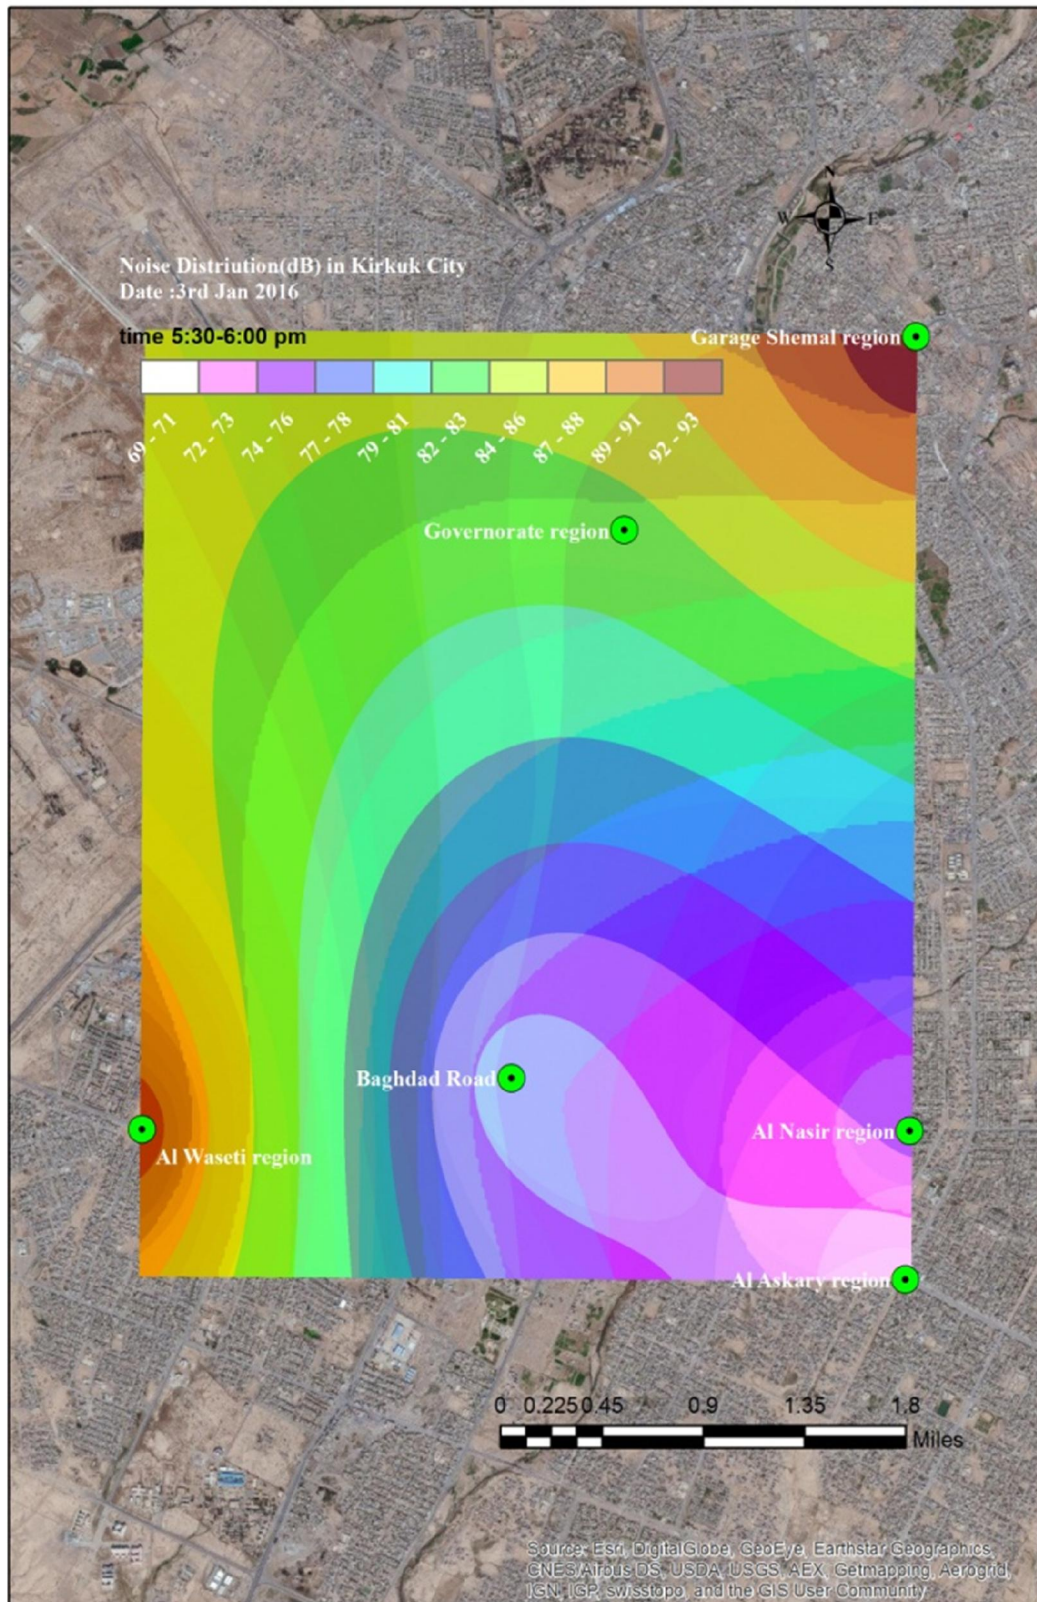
N
W E
S

Noise Distriution(dB) in Kirkuk City
Date :3rd Jan 2016

time 5:30-6:00 pm

69 - 71
72 - 73
74 - 76
77 - 78
79 - 81
82 - 83
84 - 86
87 - 88
89 - 91
92 - 93

Garage Shemal region

Governorate region

Baghdad Road

Al Waseti region

Al Nasir region

Al Askary region

0 0.225 0.45 0.9 1.35 1.8
Miles

Source: Esri, DigitalGlobe, GeoEye, Earthstar Geographics, CNES/Airbus DS, USDA, USGS, AEX, Getmapping, Aerogrid, IGN, IGP, swisstopo, and the GIS User Community